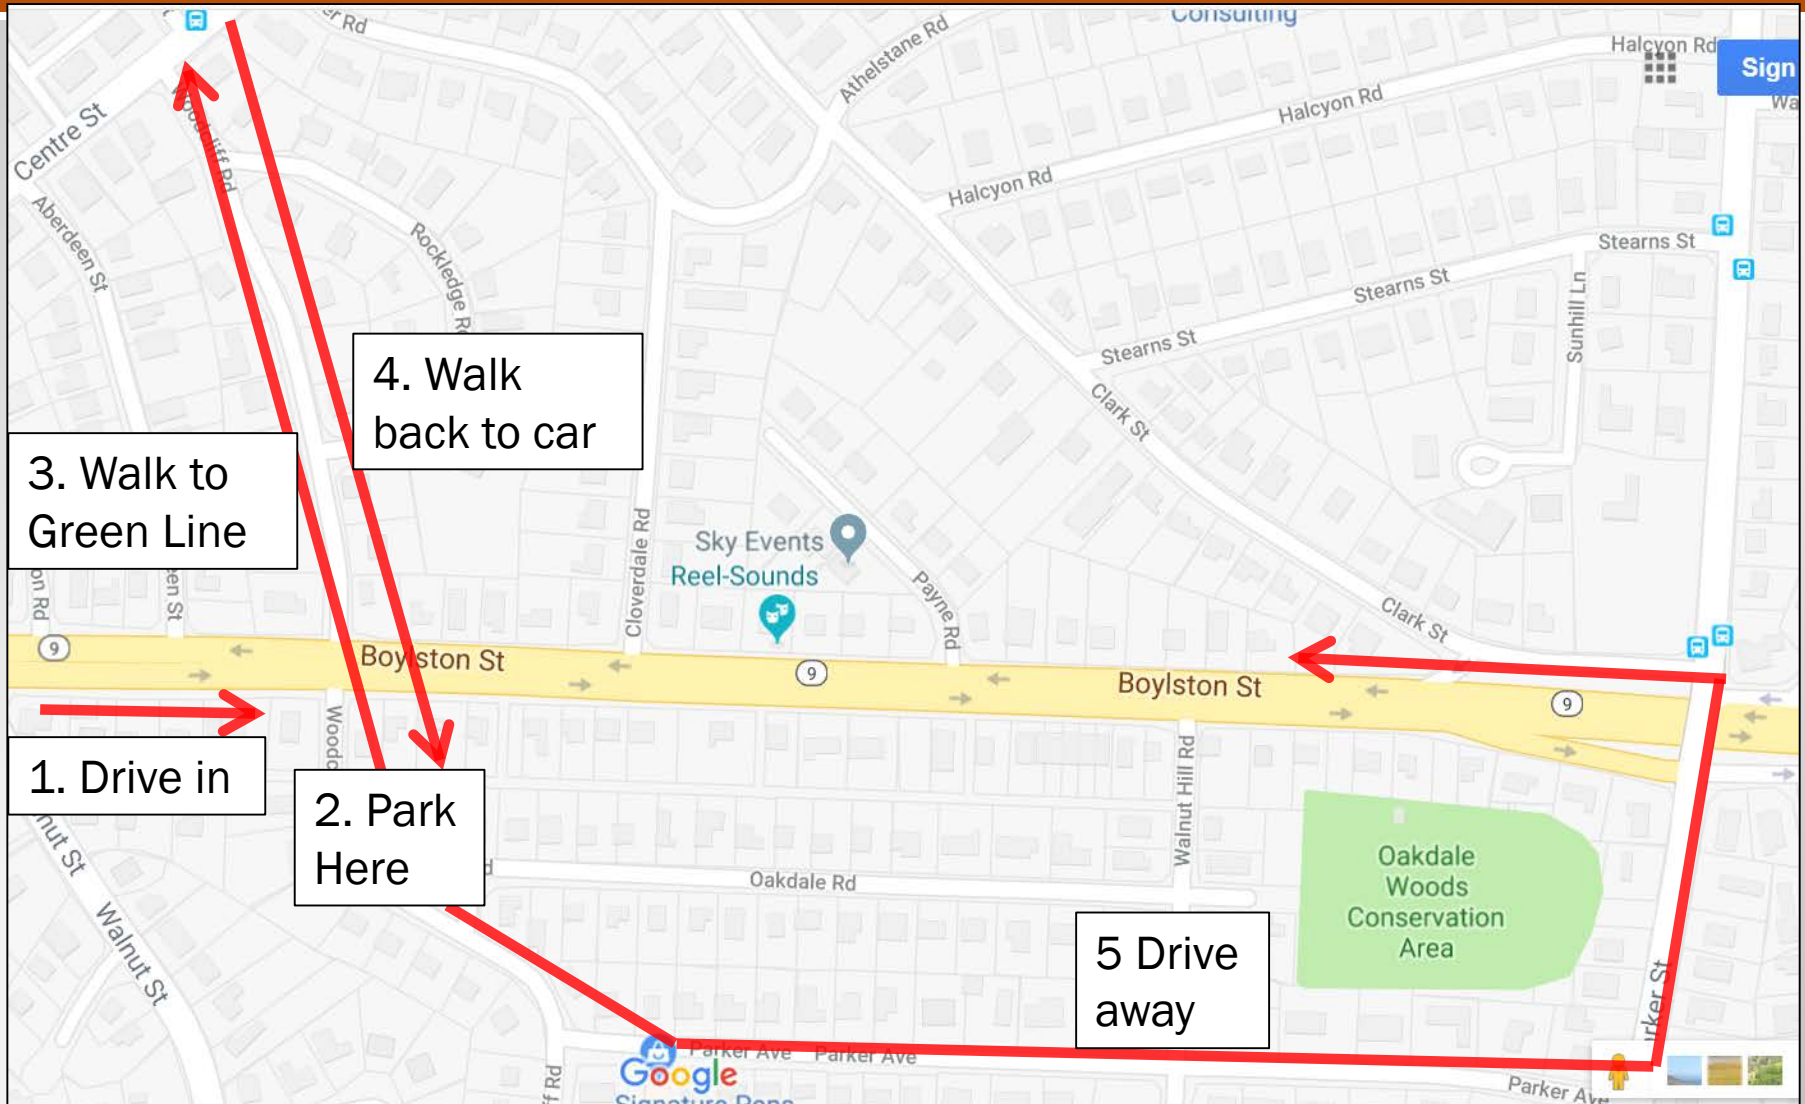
Consulting
Centre St
Aberdeen St
Woodcliff Rd
Rockledge Rd
Athelstane Rd
Halcyon Rd
Halcyon Rd
Halcyon Rd
Sign
Stearns St
Stearns St
Stearns St
Sunhill Ln
Clark St
Clark St

4. Walk back to car

3. Walk to Green Line

Cloverdale Rd
Sky Events
Reel-Sounds
Payne Rd
Boylston St
Boylston St
9
9
9
Woodcliff Rd
Walnut Hill Rd

1. Drive in

2. Park Here

Oakdale Rd
Oakdale Woods Conservation Area
Walnut St

5 Drive away

Parker St
Parker Ave
Parker Ave
Parker Ave
Google
Signature Pens